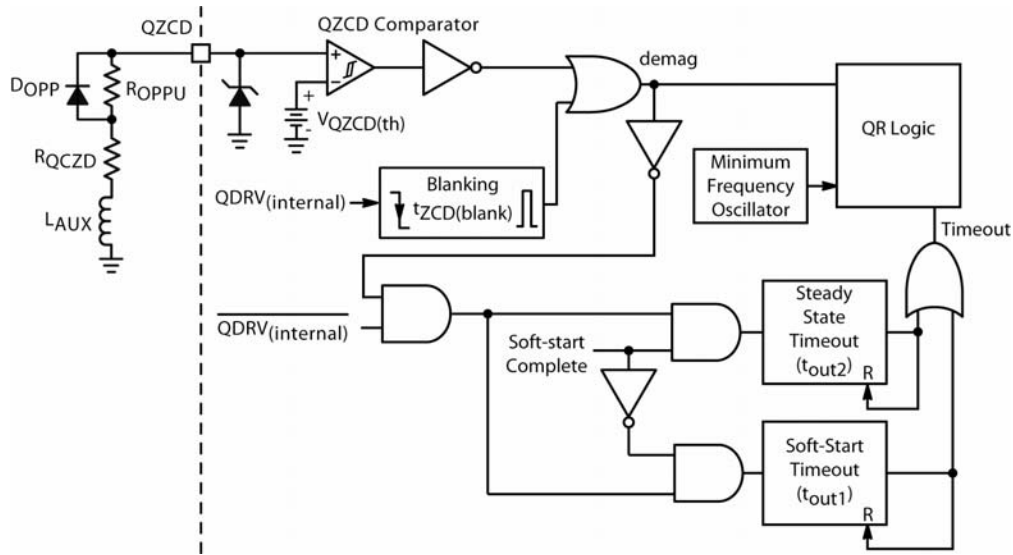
QZCD

QZCD Comparator

demag

$D_{OPP}$

$R_{OPPU}$

+

−

+

$V_{QZCD(th)}$

QR Logic

$R_{QCZD}$

Minimum Frequency Oscillator

$QDRV_{(internal)}$

Blanking

$t_{ZCD(blank)}$

$L_{AUX}$

Timeout

$\overline{QDRV_{(internal)}}$

Steady State Timeout ($t_{out2}$)

R

Soft-start Complete

Soft-Start Timeout ($t_{out1}$)

R